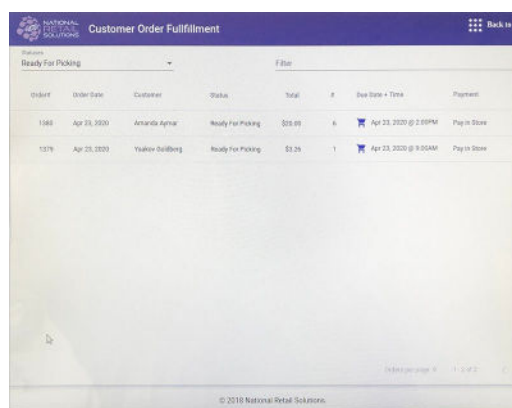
NATIONAL RETAIL SOLUTIONS Customer Order Fullfillment

Back to

Statuses
Ready For Picking

Filter

| Order# | Order Date | Customer | Status | Total | # | Due Date + Time | Payment |
|---|---|---|---|---|---|---|---|
| 1380 | Apr 23, 2020 | Amanda Aymar | Ready For Picking | $25.00 | 6 | Apr 23, 2020 @ 2:00PM | Pay in Store |
| 1379 | Apr 23, 2020 | Yaakov Goldberg | Ready For Picking | $3.26 | 1 | Apr 23, 2020 @ 9:00AM | Pay in Store |

Orders per page: 5  1 - 2 of 2

© 2018 National Retail Solutions.